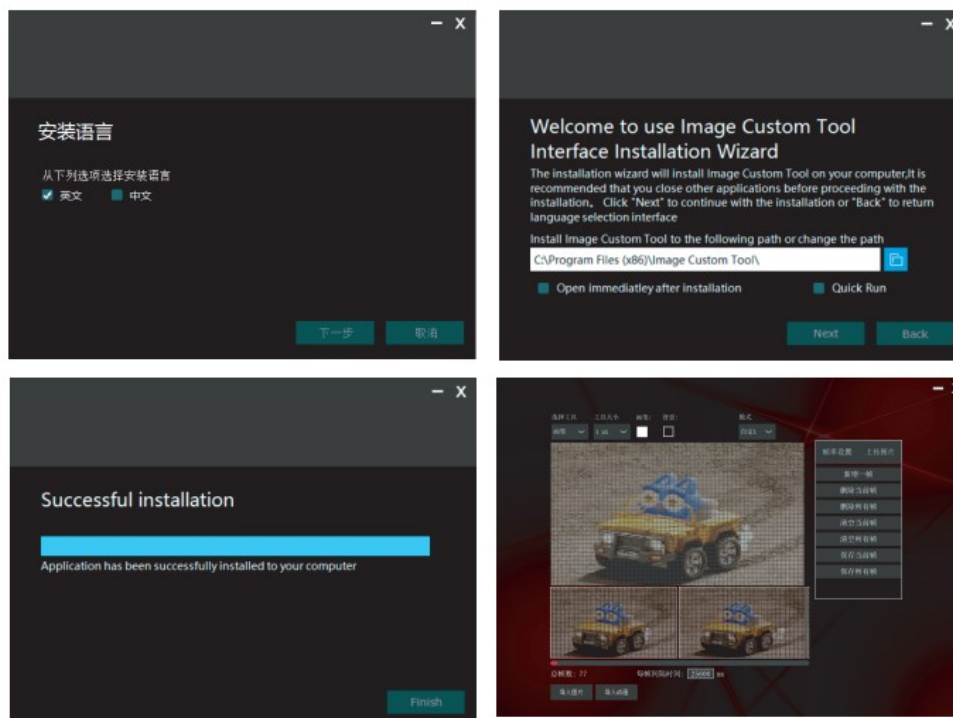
- X

安装语言

从下列选项选择安装语言
英文 中文

下一步 取消

- X

Welcome to use Image Custom Tool Interface Installation Wizard

The installation wizard will install Image Custom Tool on your computer,It is recommended that you close other applications before proceeding with the installation。 Click "Next" to continue with the installation or "Back" to return language selection interface

Install Image Custom Tool to the following path or change the path

C:\Program Files (x86)\Image Custom Tool\

Open immediatley after installation

Quick Run

Next Back

- X

Successful installation

Application has been successfully installed to your computer

Finish

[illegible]